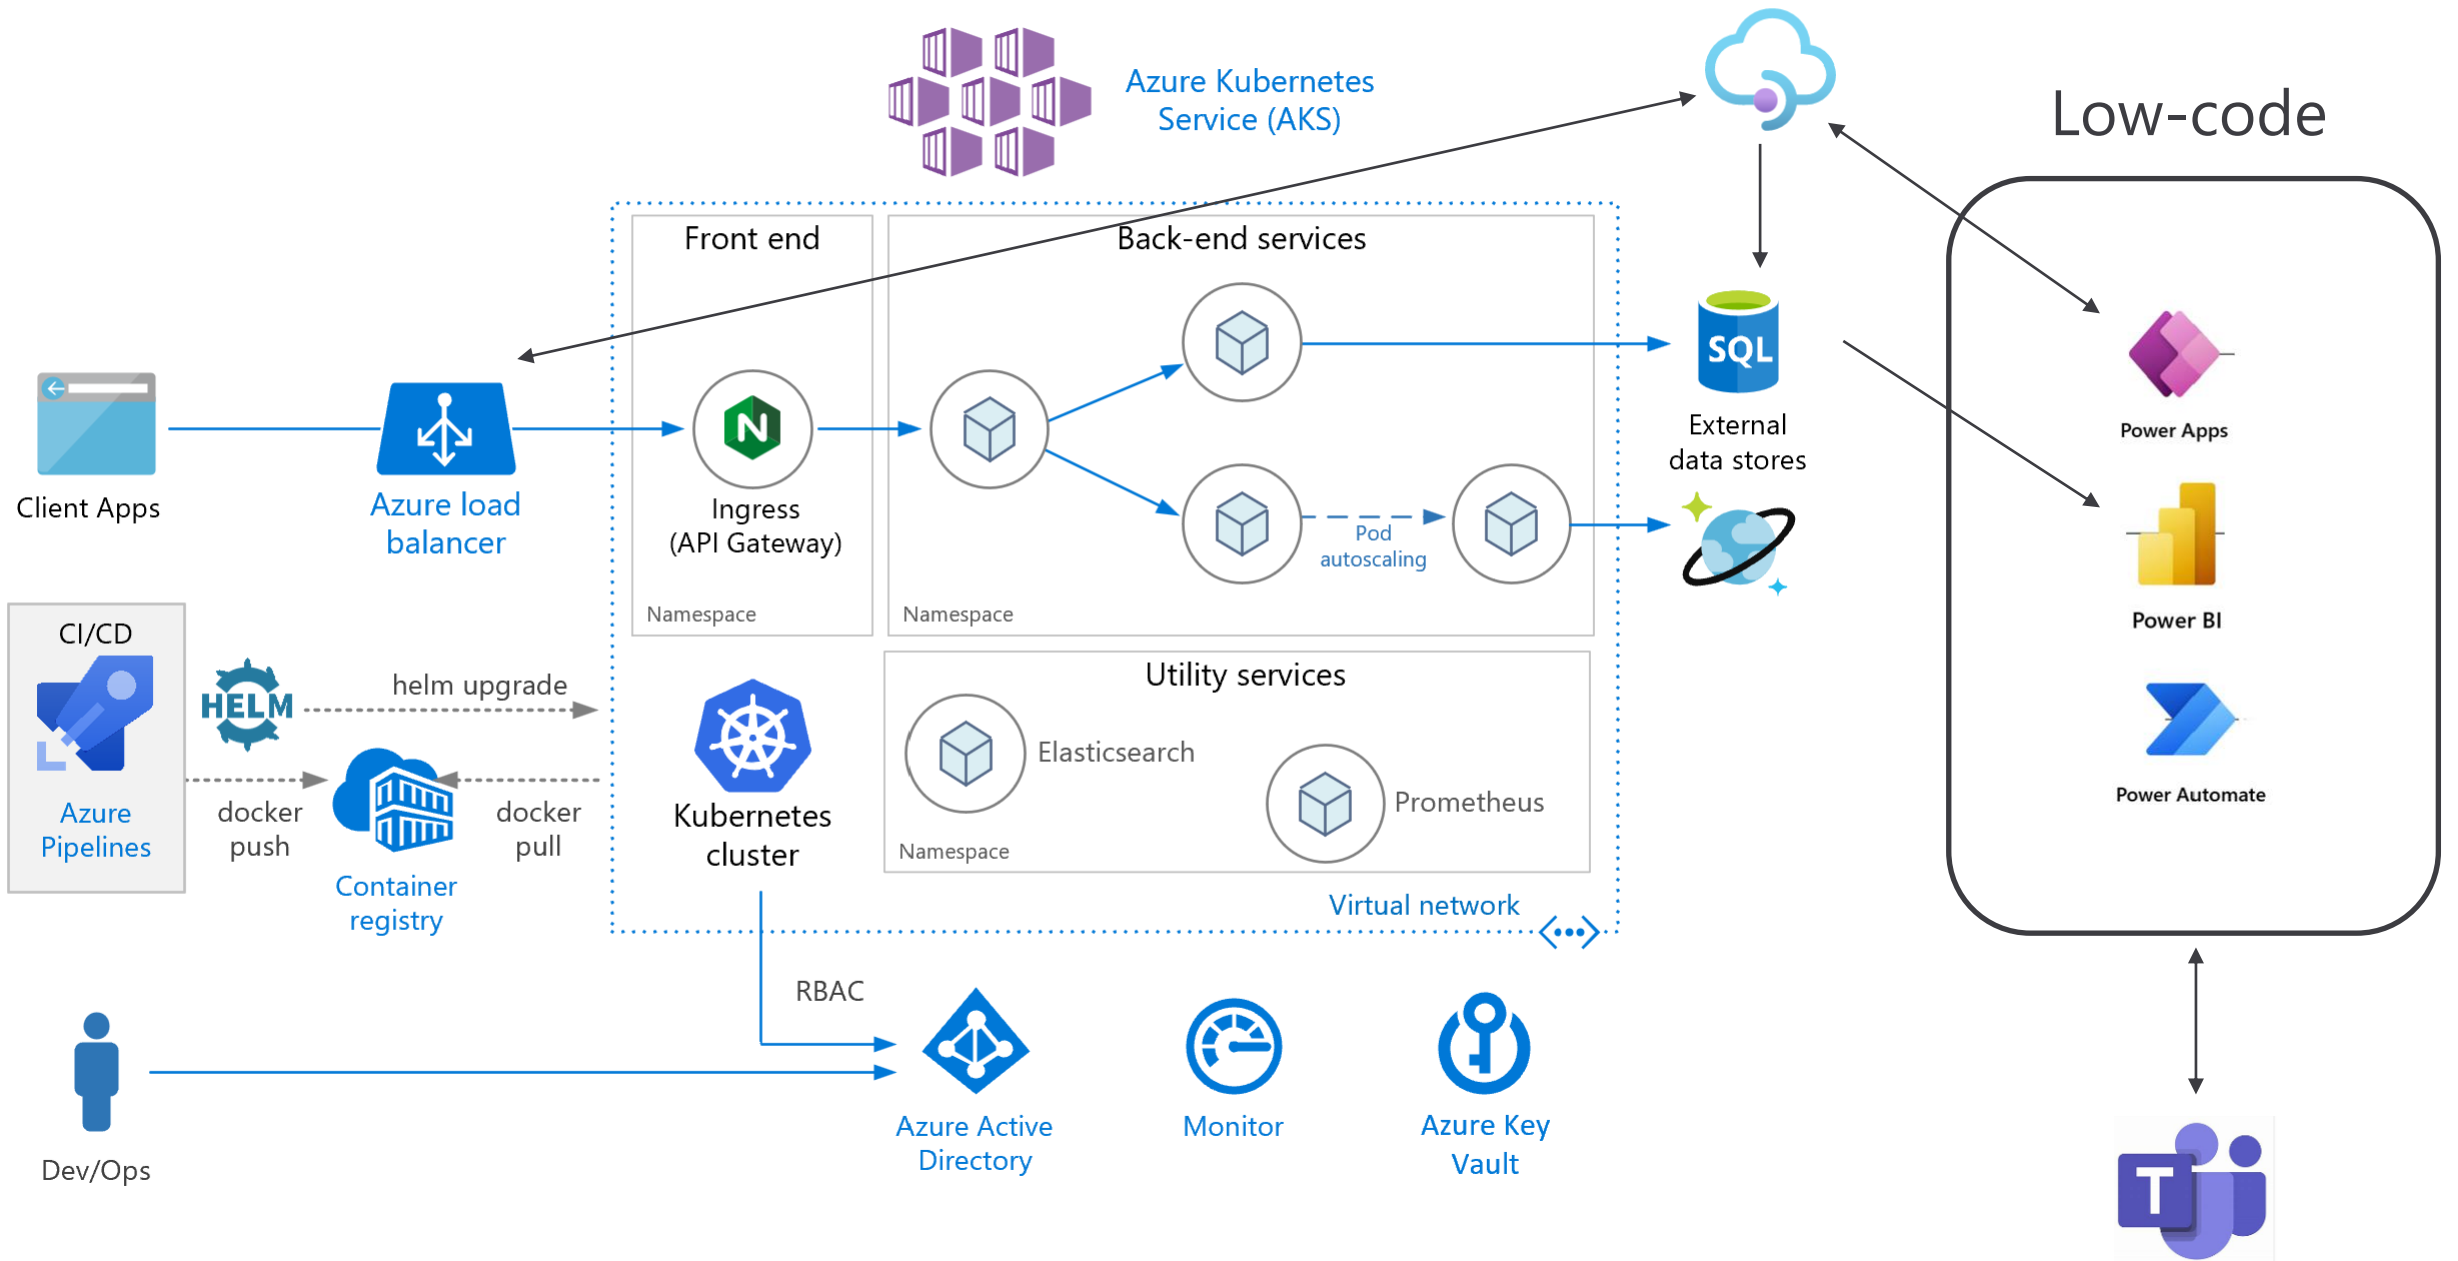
Azure Kubernetes Service (AKS)

Low-code

Front end

Back-end services

External data stores

Power Apps

Client Apps

Azure load balancer

Ingress (API Gateway)

Pod autoscaling

Power BI

Namespace

Namespace

CI/CD

HELM

helm upgrade

Utility services

Elasticsearch

Power Automate

Azure Pipelines

docker push

docker pull

Kubernetes cluster

Prometheus

Namespace

Container registry

Virtual network

RBAC

Dev/Ops

Azure Active Directory

Monitor

Azure Key Vault

SQL

N

T